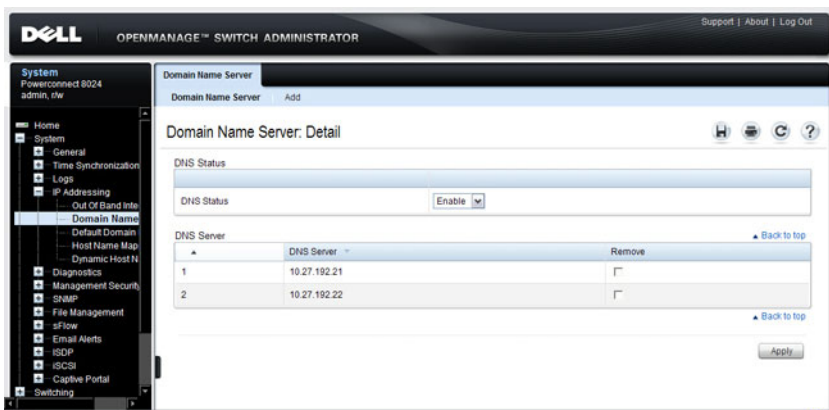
DELL OPENMANAGE™ SWITCH ADMINISTRATOR

Support | About | Log Out

System
Powerconnect 8024
admin, r/w

Home
System
General
Time Synchronization
Logs
IP Addressing
Out Of Band Inte
Domain Name
Default Domain
Host Name Map
Dynamic Host N
Diagnostics
Management Security
SNMP
File Management
sFlow
Email Alerts
ISDP
iSCSI
Captive Portal
Switching

Domain Name Server

Domain Name Server Add

Domain Name Server: Detail

DNS Status

DNS Status Enable

DNS Server

▲ Back to top

| ▲ | DNS Server | Remove |
|---|---|---|
| 1 | 10.27.192.21 | |
| 2 | 10.27.192.22 | |

▲ Back to top

Apply